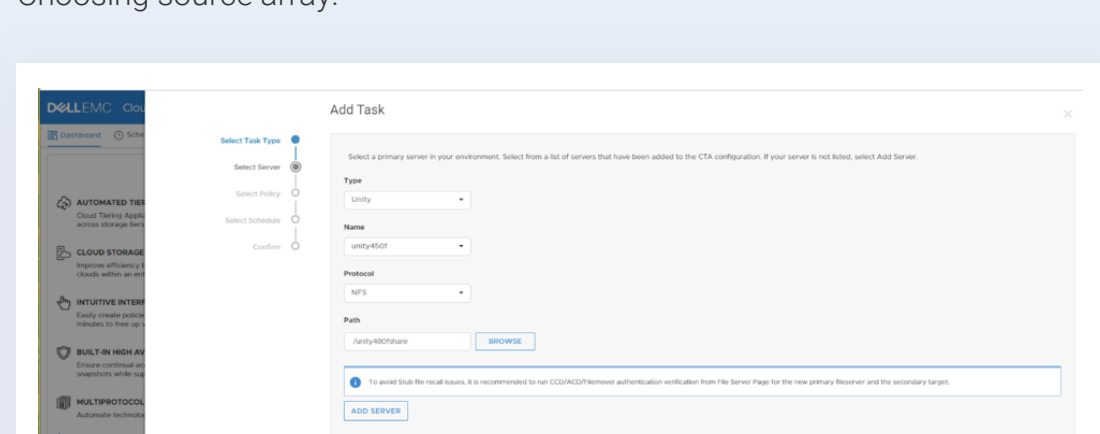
Choosing source array:

DELLEMC Clou

Dashboard Sche

AUTOMATED TIER
Cloud Tiering Appli
across storage tiers

CLOUD STORAGE
Improve efficiency
clouds within an ent

INTUITIVE INTERF
Easily create policie
minutes to free up

BUILT-IN HIGH AV
Ensure continual ac
snapshots while sup

MULTIPROTOCOL
Automate technolo

Select Task Type
Select Server
Select Policy
Select Schedule
Confirm

Add Task

Select a primary server in your environment. Select from a list of servers that have been added to the CTA configuration. If your server is not listed, select Add Server.

Type
Unity

Name
unity450f

Protocol
NFS

Path
/unity480fshare
BROWSE

To avoid Stub file recall issues, it is recommended to run CCD/ACD/Filemover authentication verification from File Server Page for the new primary fileserver and the secondary target.

ADD SERVER